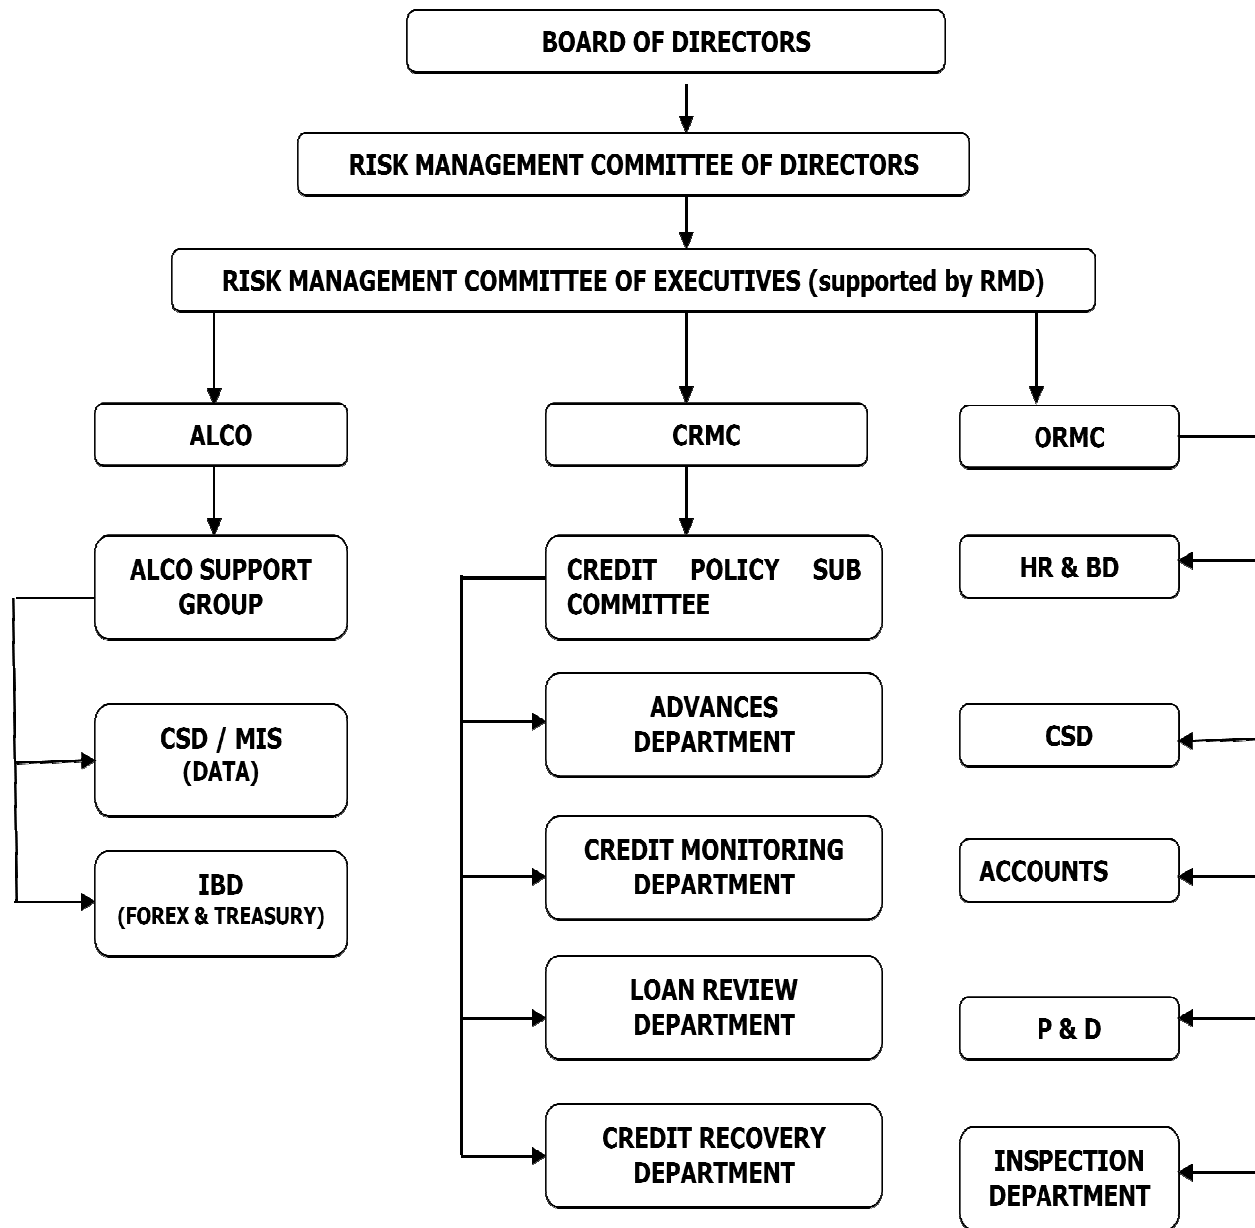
BOARD OF DIRECTORS

RISK MANAGEMENT COMMITTEE OF DIRECTORS

RISK MANAGEMENT COMMITTEE OF EXECUTIVES (supported by RMD)

ALCO

CRMC

ORMC

ALCO SUPPORT GROUP

CSD / MIS (DATA)

IBD (FOREX & TREASURY)

CREDIT POLICY SUB COMMITTEE

ADVANCES DEPARTMENT

CREDIT MONITORING DEPARTMENT

LOAN REVIEW DEPARTMENT

CREDIT RECOVERY DEPARTMENT

HR & BD

CSD

ACCOUNTS

P & D

INSPECTION DEPARTMENT